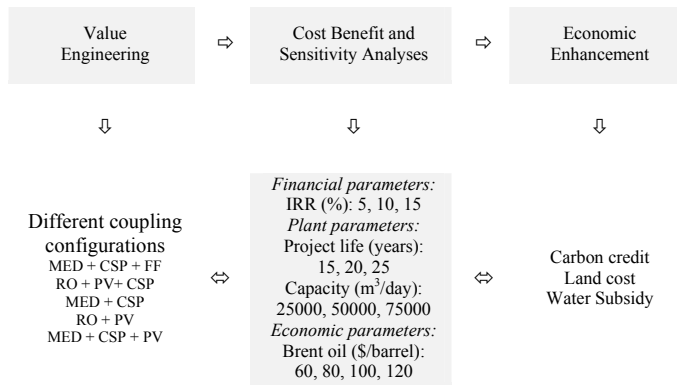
Value Engineering ⇨ Cost Benefit and Sensitivity Analyses ⇨ Economic Enhancement

⇩ ⇩ ⇩

Different coupling configurations
MED + CSP + FF
RO + PV+ CSP
MED + CSP
RO + PV
MED + CSP + PV

⇔

*Financial parameters:*
IRR (%): 5, 10, 15
*Plant parameters:*
Project life (years): 15, 20, 25
Capacity ($m^3$/day): 25000, 50000, 75000
*Economic parameters:*
Brent oil (\$/barrel): 60, 80, 100, 120

⇔

Carbon credit
Land cost
Water Subsidy